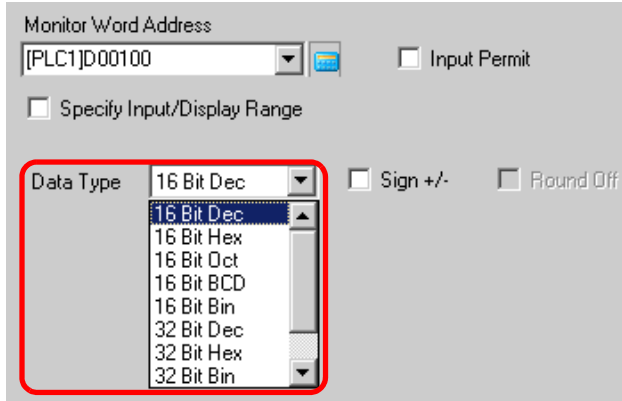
Monitor Word Address
[PLC1]D00100
Input Permit
Specify Input/Display Range
Data Type
16 Bit Dec
Sign +/-
Round Off
16 Bit Dec
16 Bit Hex
16 Bit Oct
16 Bit BCD
16 Bit Bin
32 Bit Dec
32 Bit Hex
32 Bit Bin